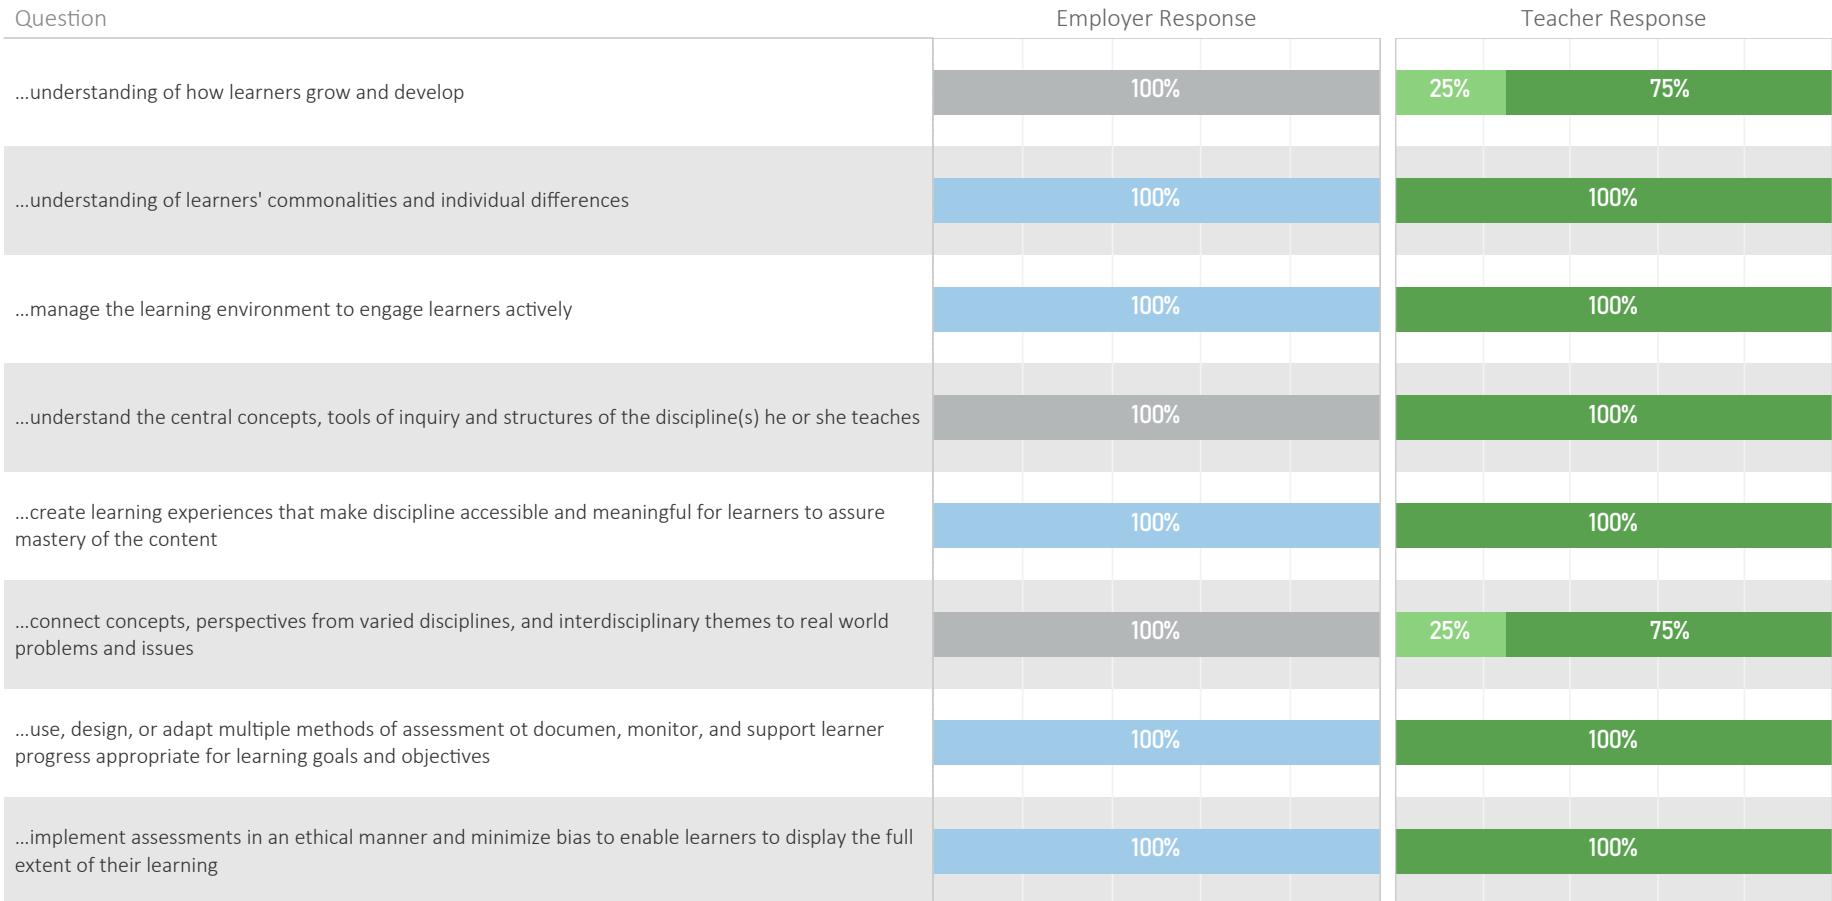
| Question | Employer Response | Teacher Response |
|---|---|---|
| ...understanding of how learners grow and develop | 100% | 25% 75% |
| ...understanding of learners' commonalities and individual differences | 100% | 100% |
| ...manage the learning environment to engage learners actively | 100% | 100% |
| ...understand the central concepts, tools of inquiry and structures of the discipline(s) he or she teaches | 100% | 100% |
| ...create learning experiences that make discipline accessible and meaningful for learners to assure mastery of the content | 100% | 100% |
| ...connect concepts, perspectives from varied disciplines, and interdisciplinary themes to real world problems and issues | 100% | 25% 75% |
| ...use, design, or adapt multiple methods of assessment ot documen, monitor, and support learner progress appropriate for learning goals and objectives | 100% | 100% |
| ...implement assessments in an ethical manner and minimize bias to enable learners to display the full extent of their learning | 100% | 100% |